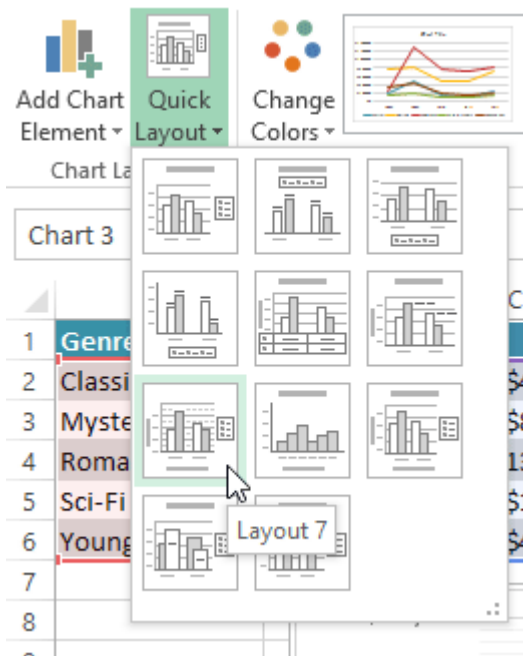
Add Chart Element ▾

Quick Layout ▾

Change Colors ▾

Chart Title

Chart La

Chart 3

| | |
|---|---|
| 1 | Genre |
| 2 | Classi |
| 3 | Myste |
| 4 | Roma |
| 5 | Sci-Fi |
| 6 | Young |
| 7 | |
| 8 | |

C
$4
$8
13
$1
$4

Layout 7